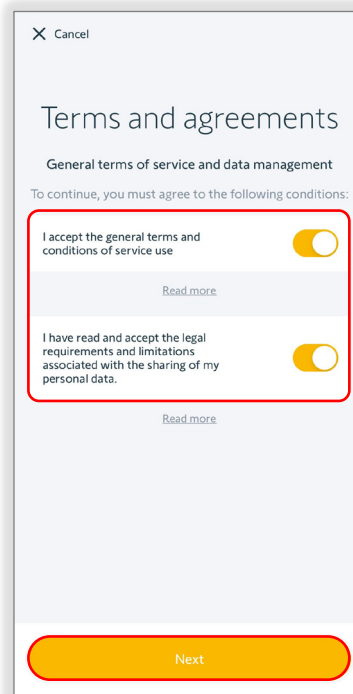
X Cancel

Terms and agreements

General terms of service and data management

To continue, you must agree to the following conditions:

I accept the general terms and conditions of service use

Read more

I have read and accept the legal requirements and limitations associated with the sharing of my personal data.

Read more

Next